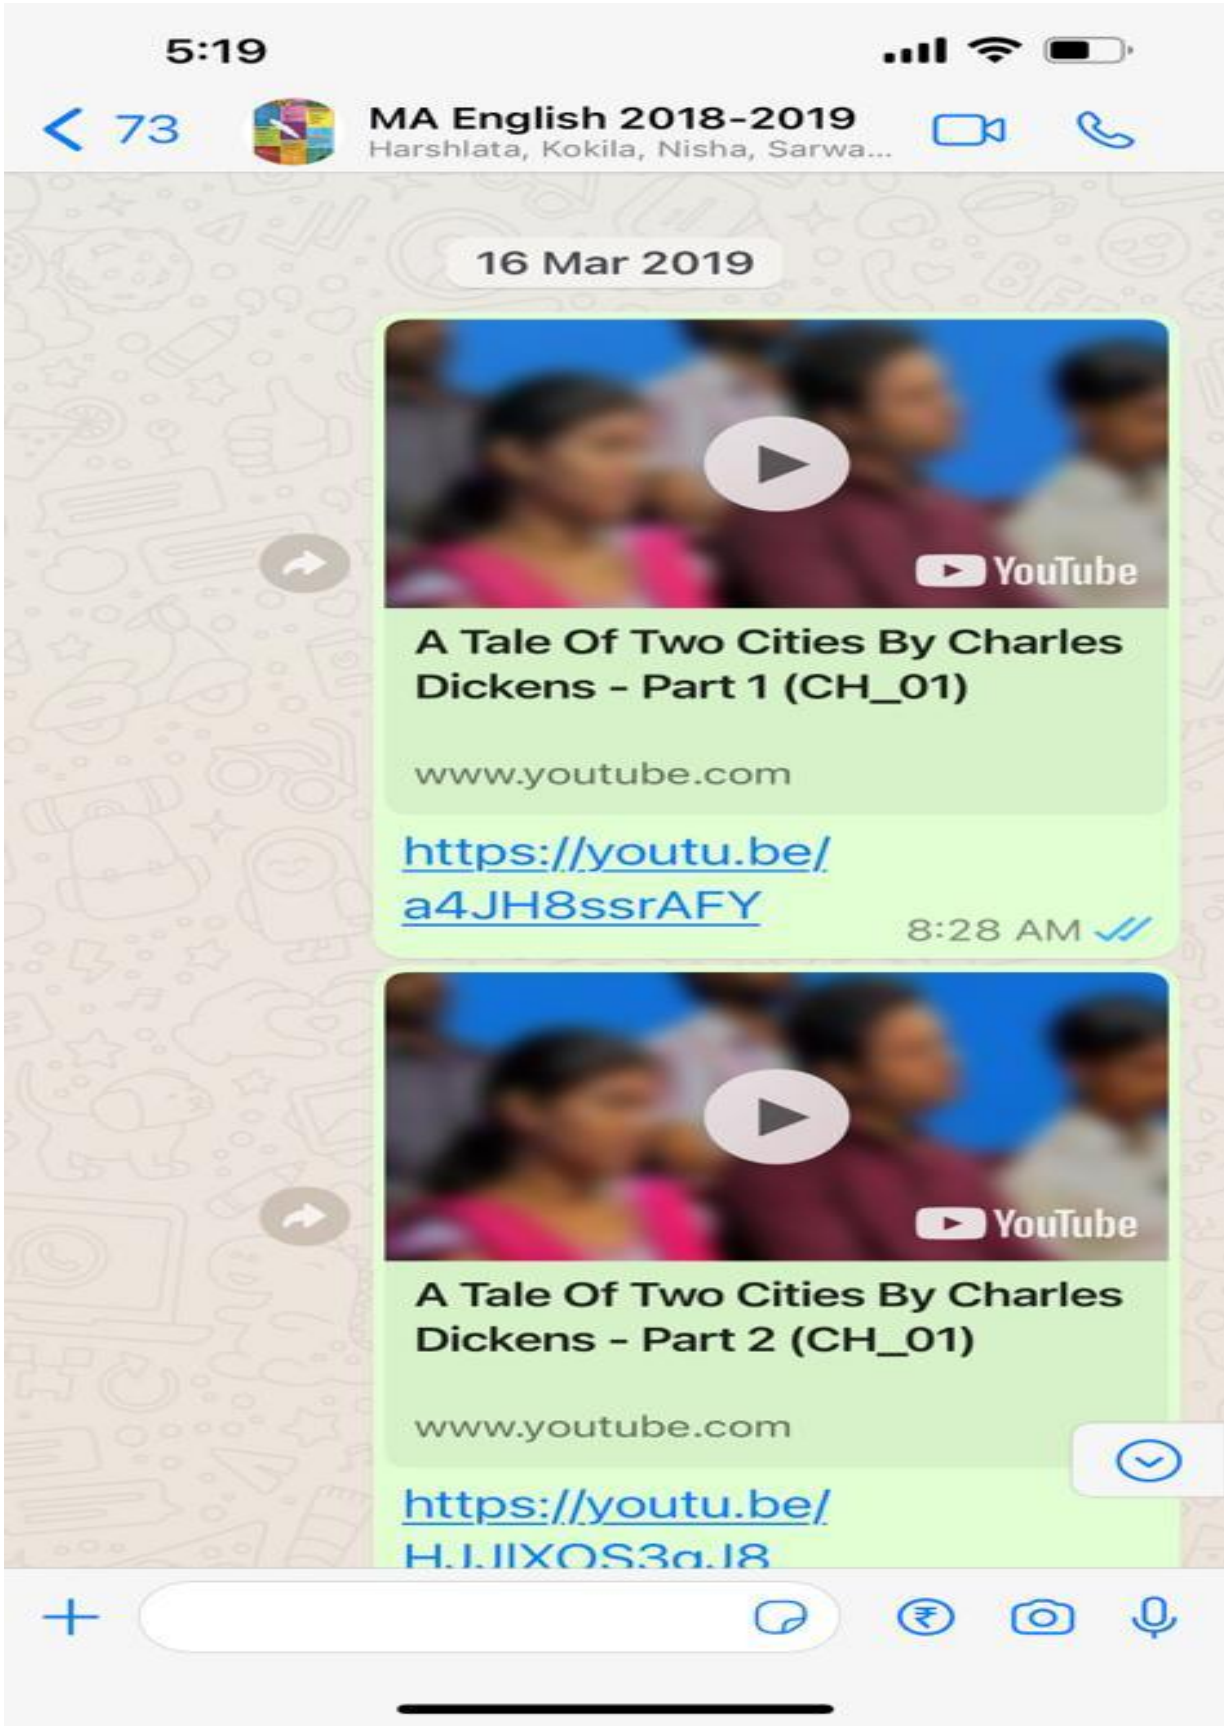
5:19

< 73 MA English 2018-2019
Harshlata, Kokila, Nisha, Sarwa...

16 Mar 2019

YouTube
A Tale Of Two Cities By Charles Dickens - Part 1 (CH_01)
www.youtube.com
https://youtu.be/a4JH8ssrAFY
8:28 AM

YouTube
A Tale Of Two Cities By Charles Dickens - Part 2 (CH_01)
www.youtube.com
https://youtu.be/HJJIXOS3qJ8